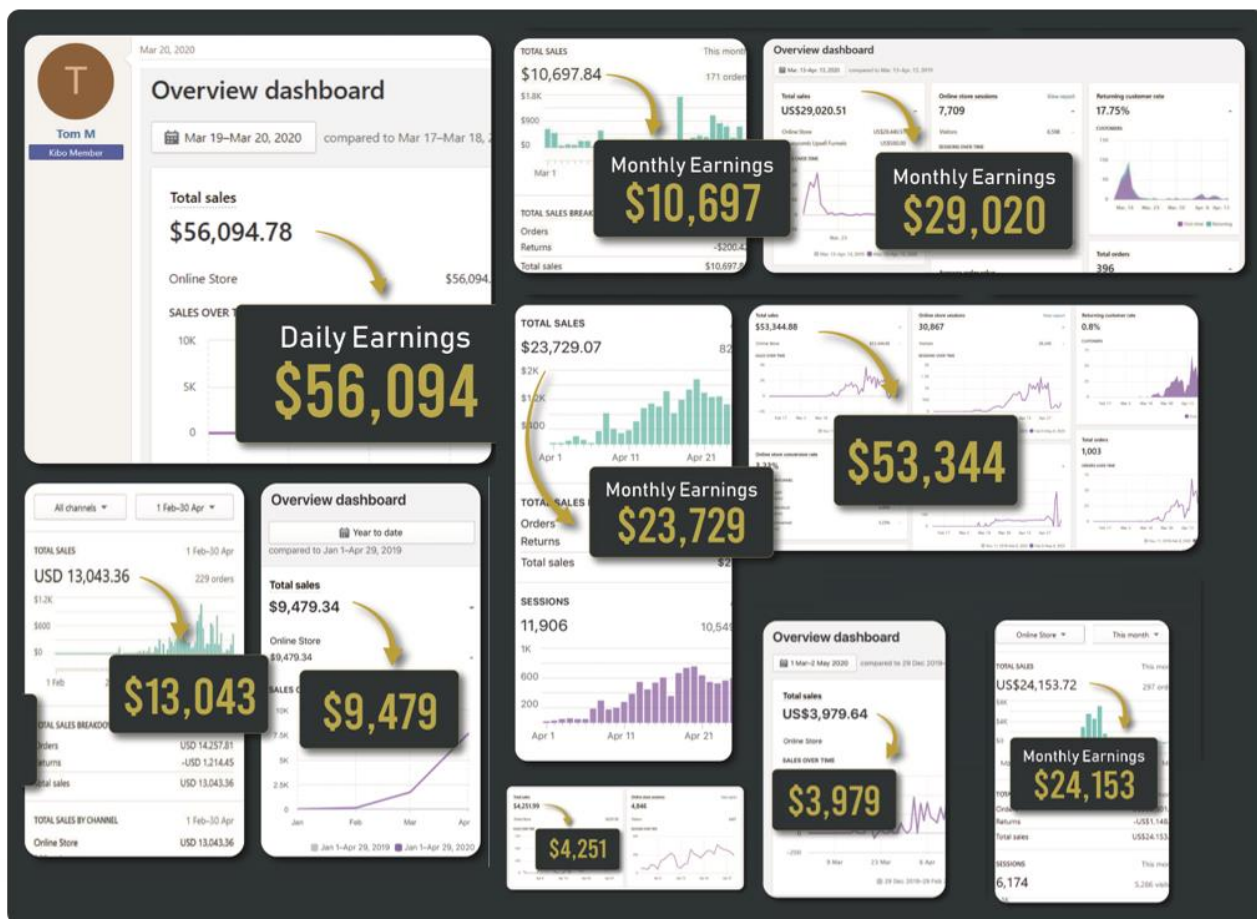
T
Tom M
Kibo Member
Mar 20, 2020
Overview dashboard
Mar 19–Mar 20, 2020 compared to Mar 17–Mar 18, 2
Total sales
$56,094.78
Online Store $56,094.
SALES OVER T
10K
5K
0
Daily Earnings
$56,094

TOTAL SALES This month
$10,697.84 171 orders
$1.8K
$900
$0
Mar 1
TOTAL SALES BREAK
Orders
Returns -$200.4
Total sales $10,697.8
Monthly Earnings
$10,697

Overview dashboard
Total sales
US$29,020.51
Online store sessions
7,709
Returning customer rate
17.75%
Total orders
396
Monthly Earnings
$29,020

TOTAL SALES
$23,729.07
$2K
$1.2K
$400
Apr 1 Apr 11 Apr 21
TOTAL SALES
Orders
Returns
Total sales
SESSIONS
11,906 10,54
1K
600
200
Apr 1 Apr 11 Apr 21
Monthly Earnings
$23,729

Total sales
$53,344.88
Online store sessions
30,867
Returning customer rate
0.8%
Total orders
1,003
$53,344

All channels 1 Feb–30 Apr
TOTAL SALES 1 Feb–30 Apr
USD 13,043.36 229 orders
$1.2K
$600
$0
1 Feb
TOTAL SALES BREAKDO
Orders USD 14,257.81
Returns -USD 1,214.45
Total sales USD 13,043.36
TOTAL SALES BY CHANNEL 1 Feb–30 Apr
Online Store USD 13,043.36
$13,043

Overview dashboard
Year to date
compared to Jan 1–Apr 29, 2019
Total sales
$9,479.34
Online Store
$9,479.34
SALES O
10K
7.5K
5K
2.5K
0
Jan Feb Mar Apr
Jan 1–Apr 29, 2019 Jan 1–Apr 29, 2020
$9,479

Total sales
$4,251.99
4,846
$4,251

Overview dashboard
1 Mar–2 May 2020 compared to 29 Dec 2019–
Total sales
US$3,979.64
Online Store
SALES OVER TIME
8 Mar 23 Mar 6 Apr
29 Dec 2019–29 Feb
$3,979

Online Store This month
TOTAL SALES
US$24,153.72 297 ord
Orders
Returns -US$1,148
Total sales US$24,153
SESSIONS
6,174 5,266
Monthly Earnings
$24,153